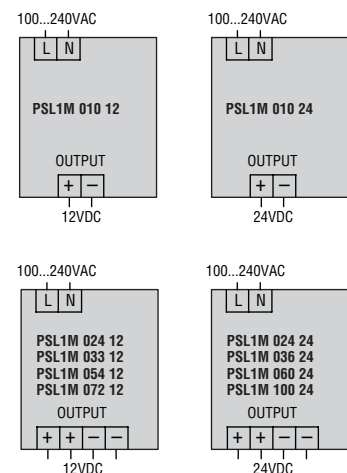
100...240VAC
L N
PSL1M 010 12
OUTPUT
+ −
12VDC

100...240VAC
L N
PSL1M 010 24
OUTPUT
+ −
24VDC

100...240VAC
L N
PSL1M 024 12
PSL1M 033 12
PSL1M 054 12
PSL1M 072 12
OUTPUT
+ + − −
12VDC

100...240VAC
L N
PSL1M 024 24
PSL1M 036 24
PSL1M 060 24
PSL1M 100 24
OUTPUT
+ + − −
24VDC